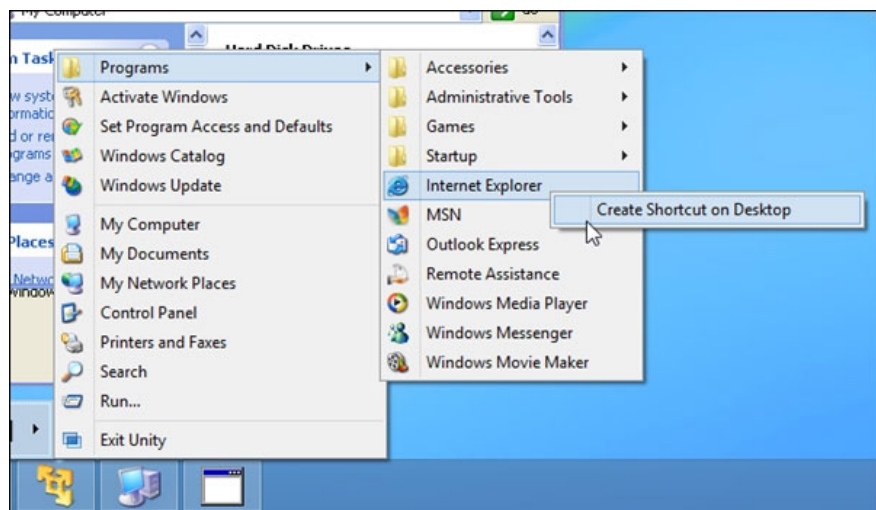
My Computer
Go
Hard Disk Drives
n Task
w syst
ormatic
d or re
grams
nge a
Places
Netwo
Window

Programs
Activate Windows
Set Program Access and Defaults
Windows Catalog
Windows Update
My Computer
My Documents
My Network Places
Control Panel
Printers and Faxes
Search
Run...
Exit Unity

Accessories
Administrative Tools
Games
Startup
Internet Explorer
MSN
Outlook Express
Remote Assistance
Windows Media Player
Windows Messenger
Windows Movie Maker

Create Shortcut on Desktop